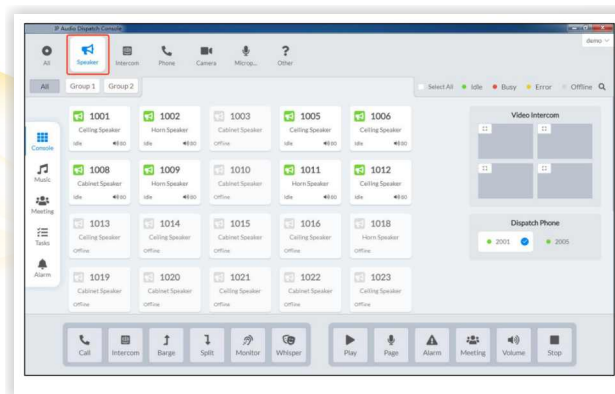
IP Audio Dispatch Console

demo

All Speaker Intercom Phone Camera Microp... Other

All Group 1 Group 2

Select All Idle Busy Error Offline

Console
Music
Meeting
Tasks
Alarm

1001 Ceiling Speaker Idle 80
1002 Horn Speaker Idle 80
1003 Cabinet Speaker Offline
1005 Ceiling Speaker Idle 80
1006 Ceiling Speaker Idle 80

1008 Cabinet Speaker Idle 80
1009 Horn Speaker Idle 80
1010 Cabinet Speaker Offline
1011 Horn Speaker Idle 80
1012 Cabinet Speaker Idle 80

1013 Ceiling Speaker Offline
1014 Ceiling Speaker Offline
1015 Cabinet Speaker Offline
1016 Ceiling Speaker Offline
1018 Horn Speaker Offline

1019 Cabinet Speaker Offline
1020 Cabinet Speaker Offline
1021 Ceiling Speaker Offline
1022 Cabinet Speaker Offline
1023 Ceiling Speaker Offline

Video Intercom

Dispatch Phone
2001 2005

Call Intercom Barge Split Monitor Whisper

Play Page Alarm Meeting Volume Stop